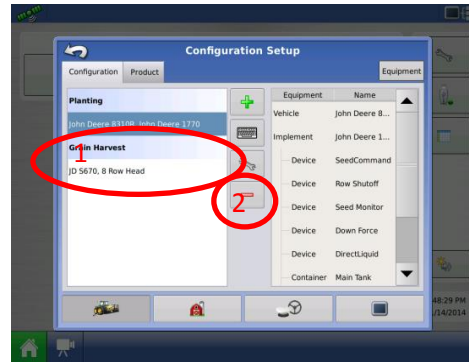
Configuration Setup

Configuration | Product | Equipment

Planting

John Deere 8310R, John Deere 1770

Grain Harvest

JD 5670, 8 Row Head

1

2

| Equipment | Name |
|---|---|
| Vehicle | John Deere 8... |
| Implement | John Deere 1... |
| Device | SeedCommand |
| Device | Row Shutoff |
| Device | Seed Monitor |
| Device | Down Force |
| Device | DirectLiquid |
| Container | Main Tank |

48:29 PM
/14/2014